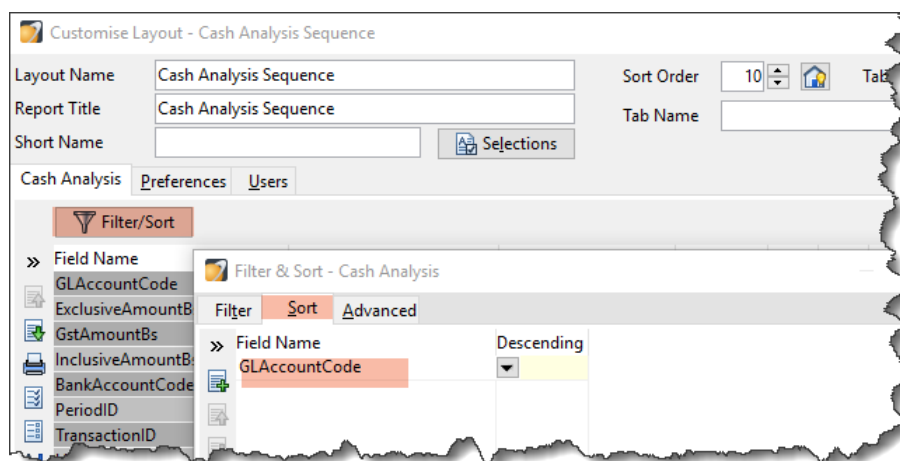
Customise Layout - Cash Analysis Sequence

Layout Name Cash Analysis Sequence
Report Title Cash Analysis Sequence
Short Name
Selections
Sort Order 10
Tab Name
Tab

Cash Analysis Preferences Users

Filter/Sort

» Field Name
GLAccountCode
ExclusiveAmountB
GstAmountBs
InclusiveAmountB
BankAccountCode
PeriodID
TransactionID

Filter & Sort - Cash Analysis

Filter Sort Advanced

| » | Field Name | Descending |
|---|---|---|
| | GLAccountCode | |